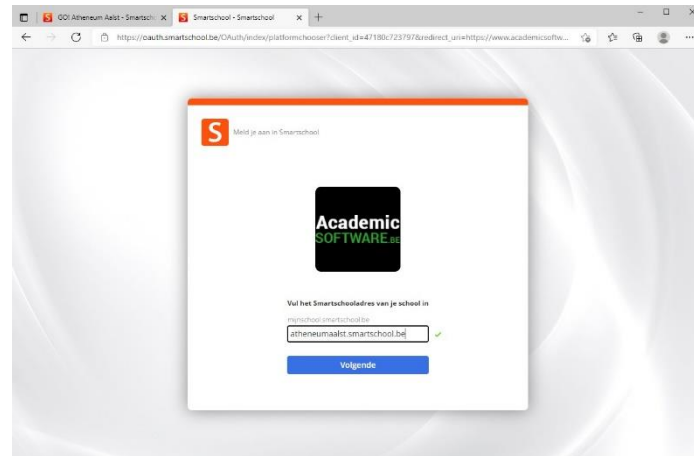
GO! Atheneum Aalst - Smartsch ×
Smartschool - Smartschool ×
+
https://oauth.smartschool.be/OAuth/index/platformchooser?client_id=47180c723797&redirect_uri=https://www.academicsoftw...

S
Meld je aan in Smartschool

Academic
SOFTWARE.BE

Vul het Smartschooladres van je school in
mijnschool.smartschool.be
atheneumaalst.smartschool.be

Volgende